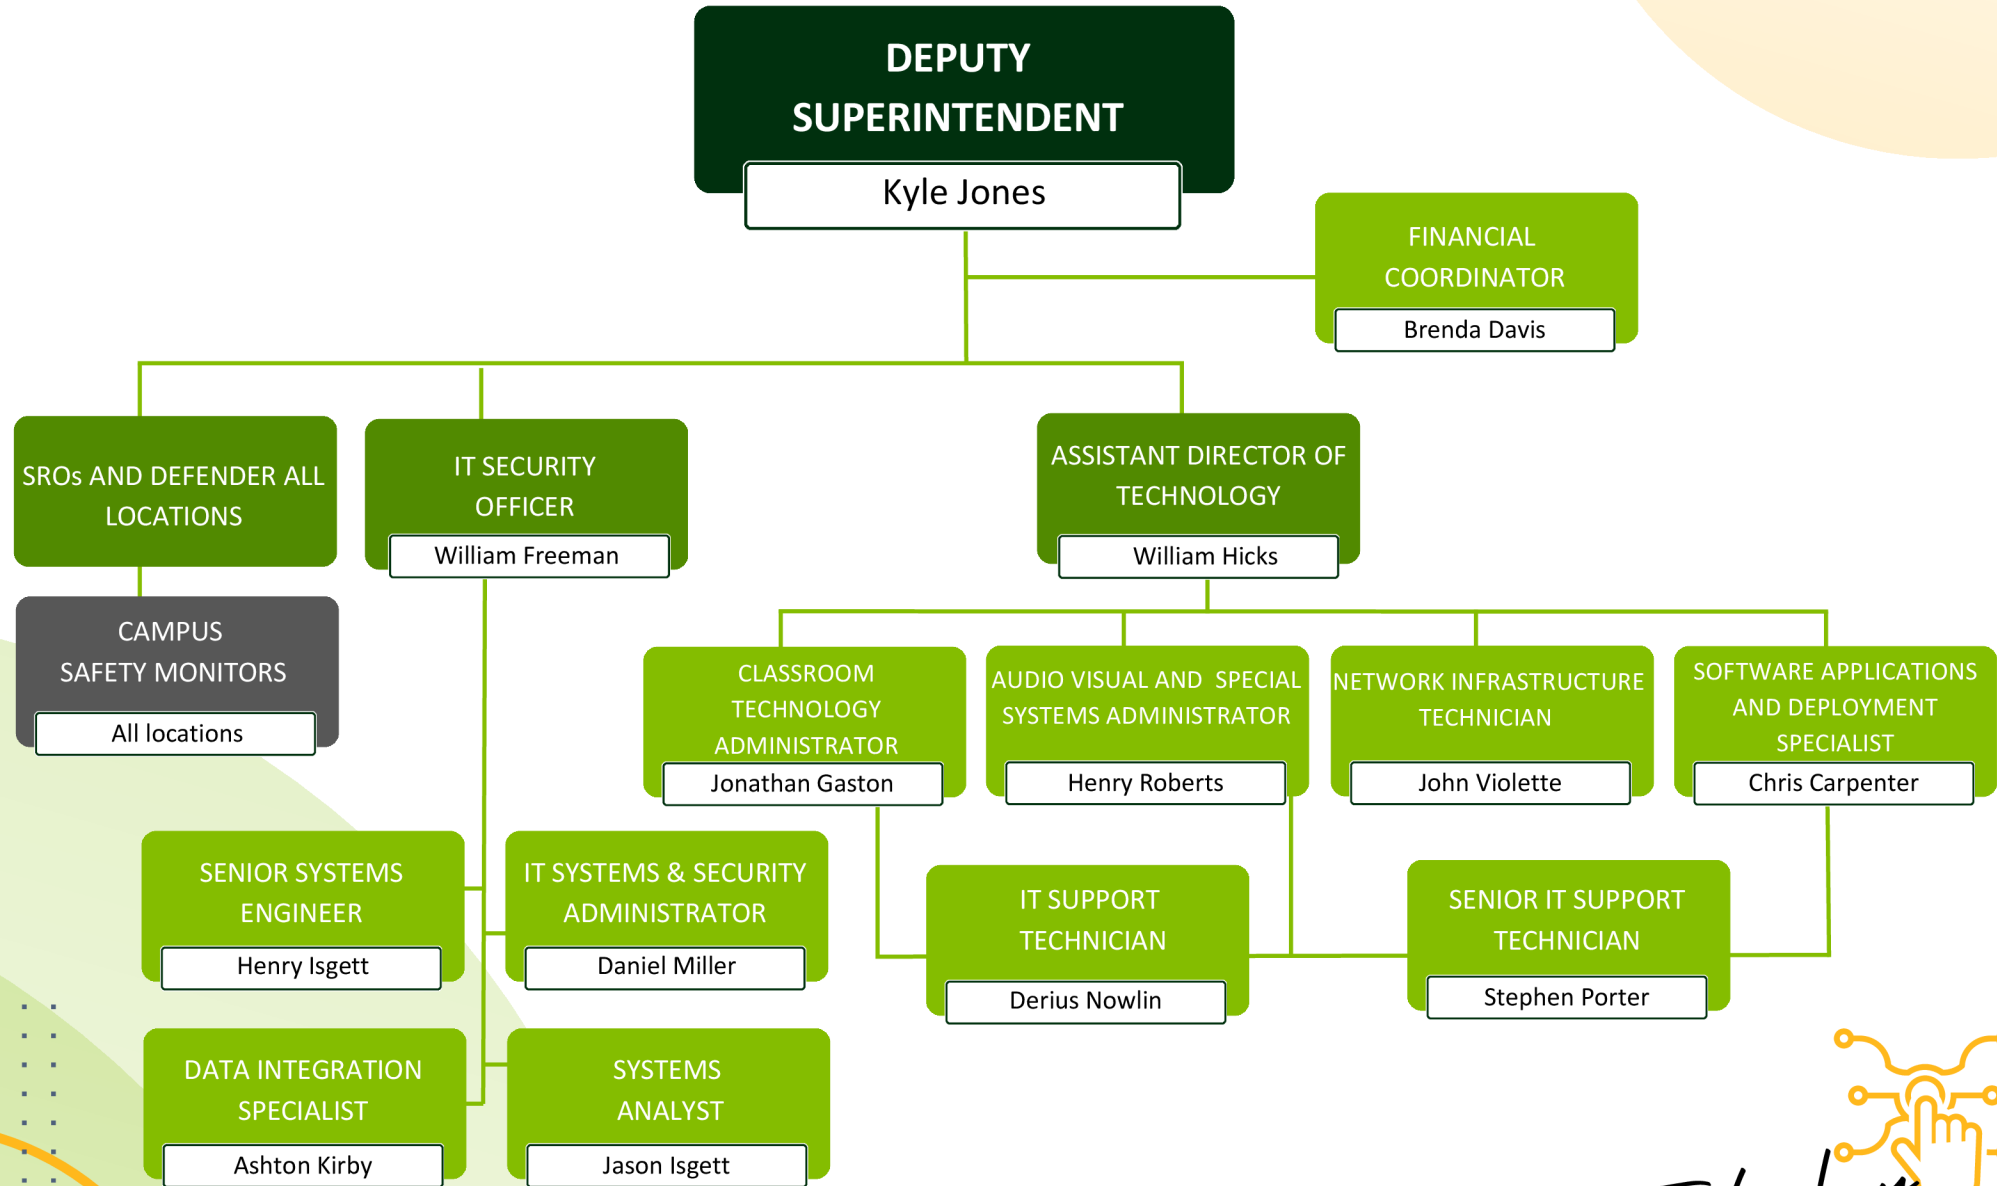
DEPUTY SUPERINTENDENT
Kyle Jones

FINANCIAL COORDINATOR
Brenda Davis

SROs AND DEFENDER ALL LOCATIONS

CAMPUS SAFETY MONITORS
All locations

IT SECURITY OFFICER
William Freeman

ASSISTANT DIRECTOR OF TECHNOLOGY
William Hicks

CLASSROOM TECHNOLOGY ADMINISTRATOR
Jonathan Gaston

AUDIO VISUAL AND SPECIAL SYSTEMS ADMINISTRATOR
Henry Roberts

NETWORK INFRASTRUCTURE TECHNICIAN
John Violette

SOFTWARE APPLICATIONS AND DEPLOYMENT SPECIALIST
Chris Carpenter

SENIOR SYSTEMS ENGINEER
Henry Isgett

IT SYSTEMS & SECURITY ADMINISTRATOR
Daniel Miller

IT SUPPORT TECHNICIAN
Derius Nowlin

SENIOR IT SUPPORT TECHNICIAN
Stephen Porter

DATA INTEGRATION SPECIALIST
Ashton Kirby

SYSTEMS ANALYST
Jason Isgett